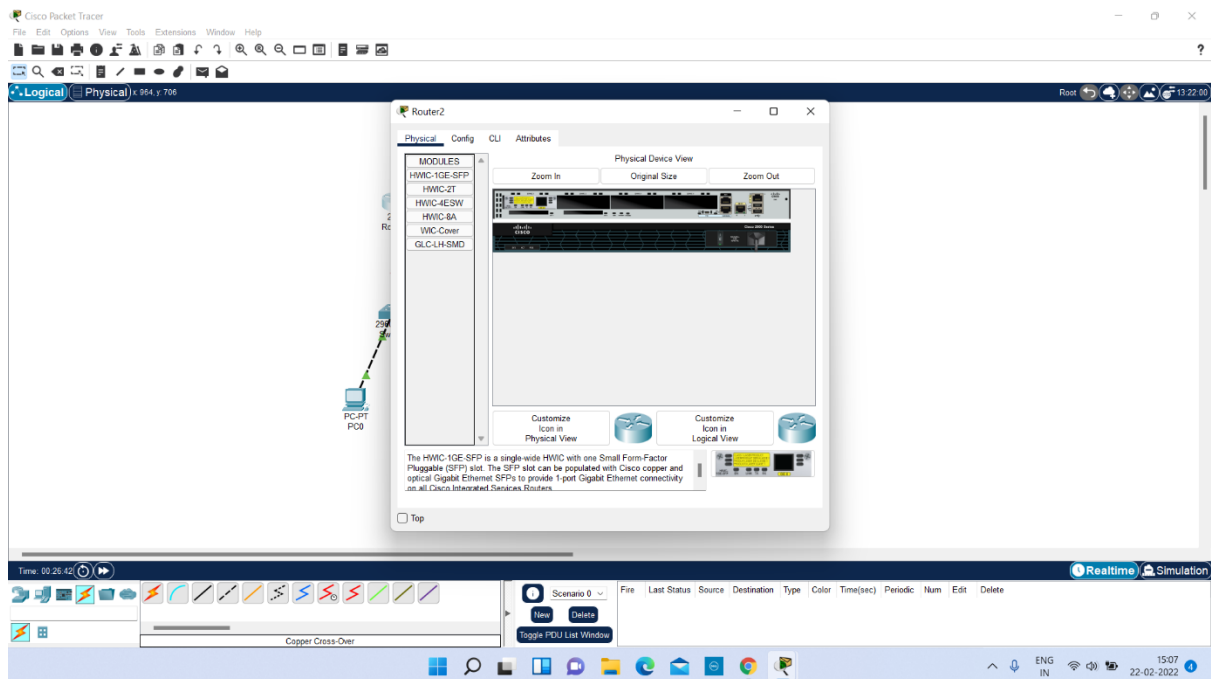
Cisco Packet Tracer
File Edit Options View Tools Extensions Window Help
?
Logical Physical x 964, y 706
Root 13:22:00
Router2
Physical Config CLI Attributes
MODULES
HWIC-1GE-SFP
HWIC-2T
HWIC-4ESW
HWIC-8A
WIC-Cover
GLC-LH-SMD
Physical Device View
Zoom In Original Size Zoom Out
Customize Icon in Physical View
Customize Icon in Logical View
The HWIC-1GE-SFP is a single-wide HWIC with one Small Form-Factor Pluggable (SFP) slot. The SFP slot can be populated with Cisco copper and optical Gigabit Ethernet SFPs to provide 1-port Gigabit Ethernet connectivity on all Cisco Integrated Services Routers
Top
2
Ro
296
S
PC-PT
PC0
Time: 00:26:42
Realtime Simulation
Scenario 0
New Delete
Toggle PDU List Window
Fire Last Status Source Destination Type Color Time(sec) Periodic Num Edit Delete
Copper Cross-Over
ENG IN
15:07
22-02-2022
4